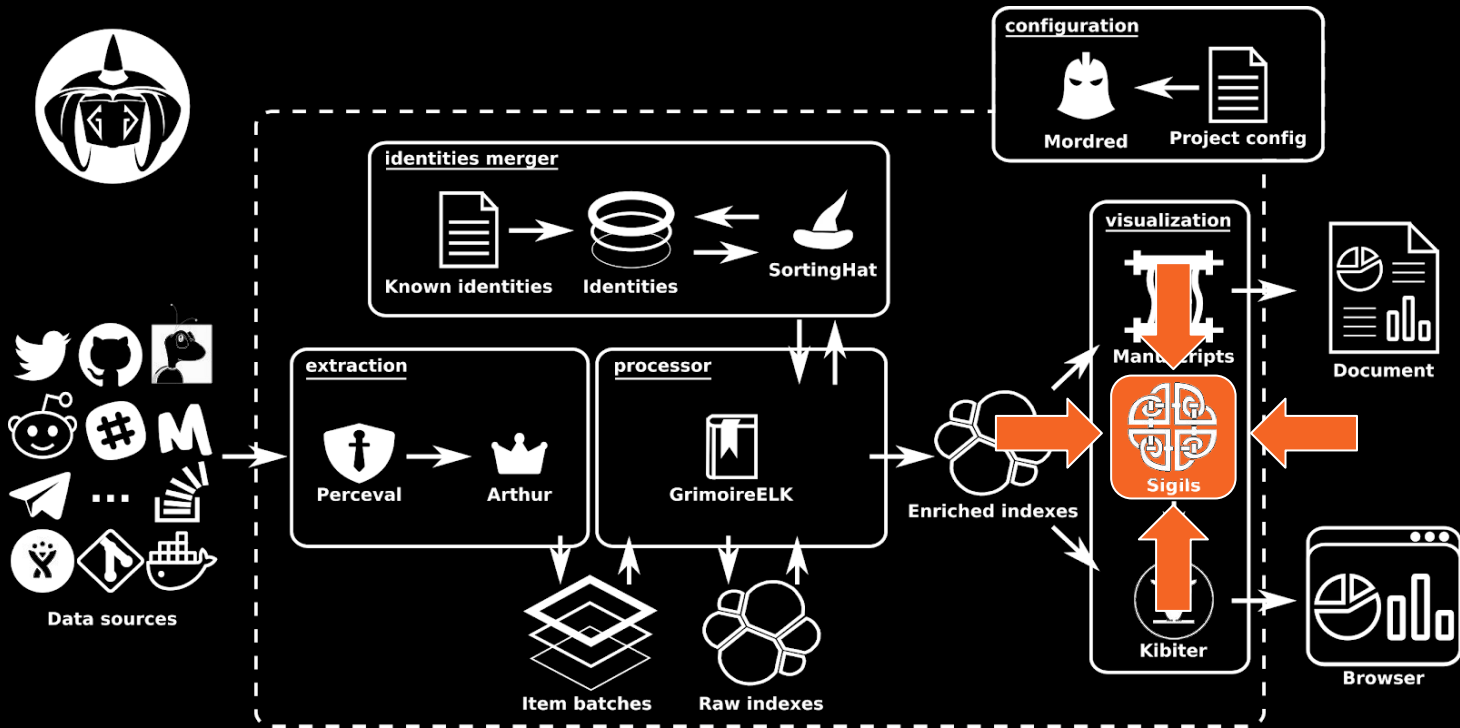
configuration

Mordred

Project config

identities merger

Known identities

Identities

SortingHat

visualization

Manuscripts

Document

extraction

Perceval

Arthur

processor

GrimoireELK

Enriched indexes

Sigils

...

Data sources

Item batches

Raw indexes

Kibiter

Browser